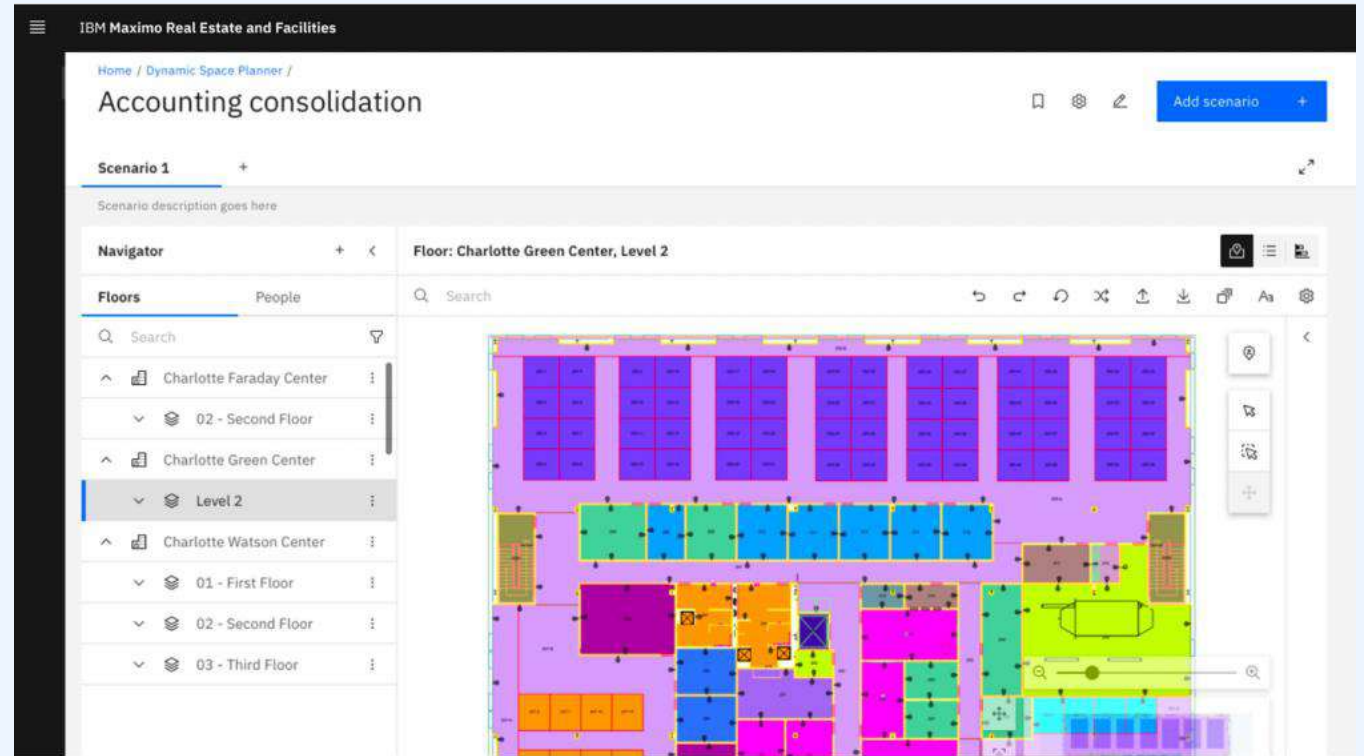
IBM Maximo Real Estate and Facilities

Home / Dynamic Space Planner /

Accounting consolidation

Add scenario +

Scenario 1 +

Scenario description goes here

Navigator +

Floors People

Search

Charlotte Faraday Center

02 - Second Floor

Charlotte Green Center

Level 2

Charlotte Watson Center

01 - First Floor

02 - Second Floor

03 - Third Floor

Floor: Charlotte Green Center, Level 2

Search